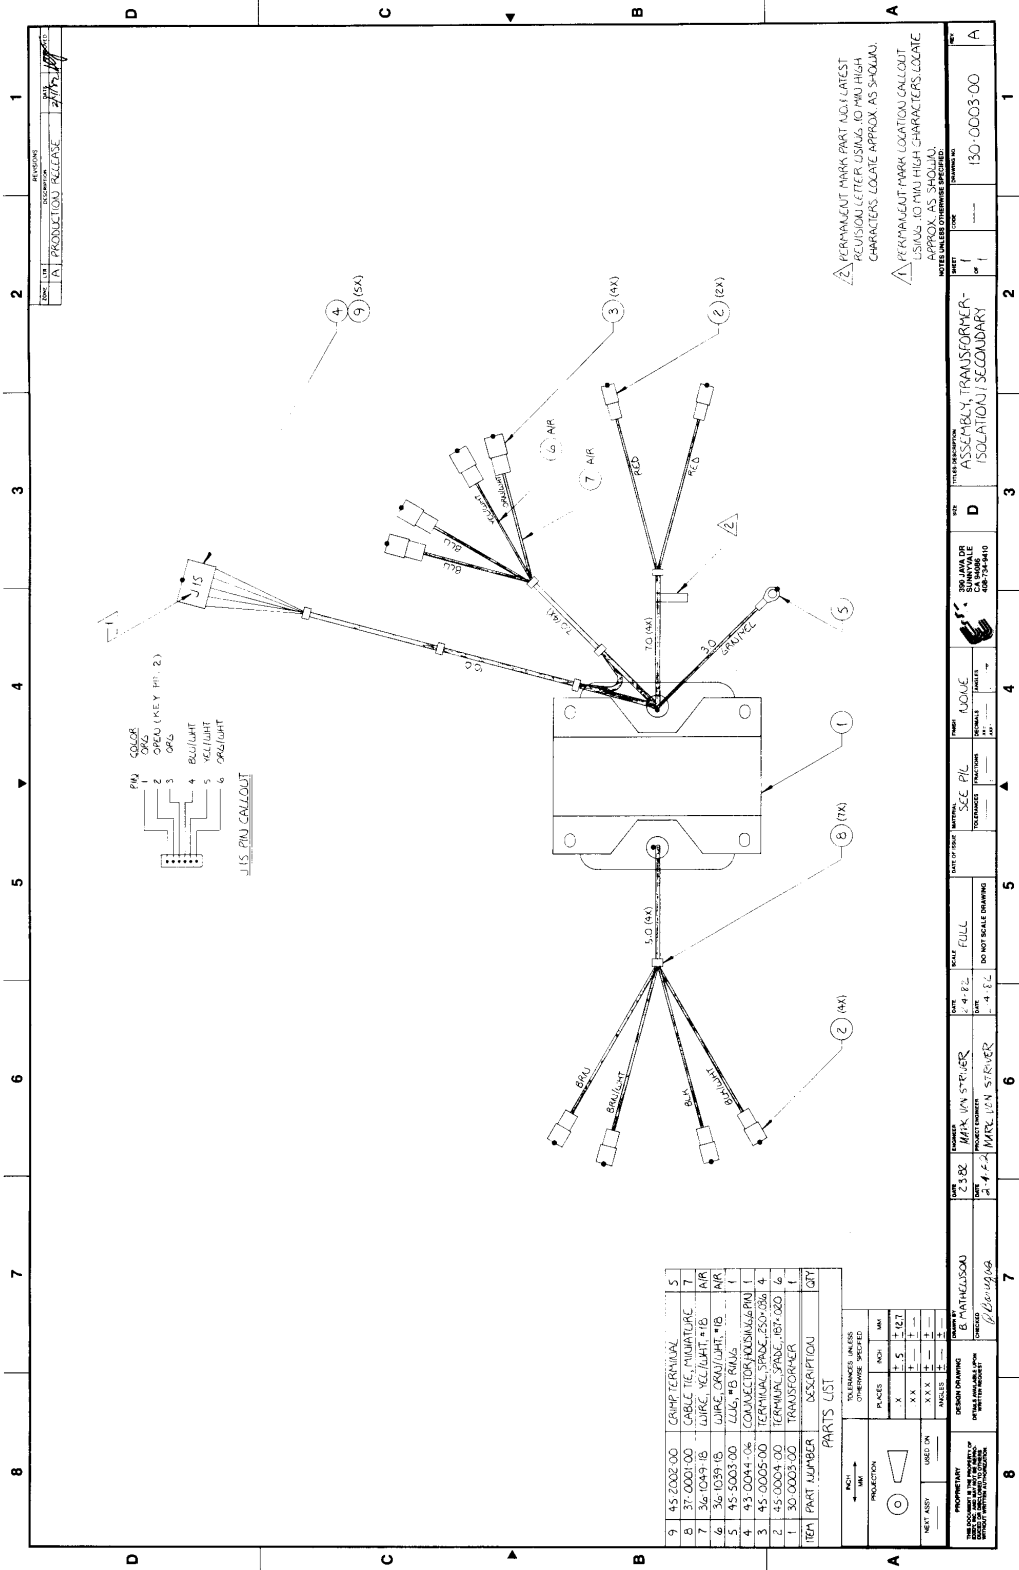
D C B A

1 2 3 4 5 6 7 8

REVISIONS

| ZONE | LTR | DESCRIPTION | DATE | APPROVED |
|---|---|---|---|---|
| | A | PRODUCTION RELEASE | 2/4/82 | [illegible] |

2 PERMANENT MARK PART NO. & LATEST REVISION LETTER USING .10 MIN HIGH CHARACTERS. LOCATE APPROX. AS SHOWN.

1 PERMANENT MARK LOCATION CALLOUT USING .10 MIN HIGH CHARACTERS. LOCATE APPROX. AS SHOWN.

NOTES UNLESS OTHERWISE SPECIFIED:

4 9 (5X)

3 (4X)

2 (2X)

6 AIR

7 AIR

RED

RED

BLU

BLU

BRN/WHT

2

J15

1

9.0

7.0 (4X)

7.0 (4X)

3.0 GRN/YEL

5

1

PIN COLOR
1 ORG
2 OPEN (KEY PIN 2)
3 ORG
4 BLU/WHT
5 YEL/WHT
6 ORG/WHT

J 15 PIN CALLOUT

8 (7X)

5.0 (4X)

2 (4X)

BRN

BRN/WHT

BLK

BLK/WHT

| 9 | 45-2002-00 | CRIMP TERMINAL | 5 |
|---|---|---|---|
| 8 | 37-0001-00 | CABLE TIE, MINIATURE | 7 |
| 7 | 36-1049-18 | WIRE, YEL/WHT, #18 | A/R |
| 6 | 36-1039-18 | WIRE, ORG/WHT, #18 | A/R |
| 5 | 45-5003-00 | LUG, #8 RING | 1 |
| 4 | 43-0044-06 | CONNECTOR, HOUSING, 6 PIN | 1 |
| 3 | 45-0005-00 | TERMINAL, SPADE, .250 x .036 | 4 |
| 2 | 45-0004-00 | TERMINAL, SPADE, .187 x .020 | 6 |
| 1 | 30-0003-00 | TRANSFORMER | 1 |
| ITEM | PART NUMBER | DESCRIPTION | QTY |

PARTS LIST

INCH MM

TOLERANCES UNLESS OTHERWISE SPECIFIED

| PLACES | INCH | MM |
|---|---|---|
| X | ± .5 | ± 12.7 |
| X X | ± — | ± — |
| X X X | ± — | ± — |
| ANGLES | ± — | |

PROJECTION

NEXT ASSY | USED ON

PROPRIETARY
THIS DOCUMENT IS THE PROPERTY OF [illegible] AND MAY NOT BE REPRODUCED OR DISCLOSED TO OTHERS WITHOUT WRITTEN AUTHORIZATION

DESIGN DRAWING
DETAILS AVAILABLE UPON WRITTEN REQUEST

DRAWN BY B. MATHEWSON
DATE 2.3.82
CHECKED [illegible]
DATE 2.4.82

ENGINEER MARK VON STRIVER
DATE 2.4.82
PROJECT ENGINEER MARK VON STRIVER
DATE 2.4.82

SCALE FULL
DO NOT SCALE DRAWING

DATE OF ISSUE

MATERIAL SEE P/L

TOLERANCES FRACTIONS — DECIMALS .XX — .XXX —
ANGLES —

FINISH NONE

390 JAVA DR
SUNNYVALE
CA 94086
408-734-9410

SIZE D

TITLE/DESCRIPTION ASSEMBLY, TRANSFORMER-ISOLATION / SECONDARY

SHEET 1 OF 1

CODE —

DRAWING NO 130-0003-00

REV A